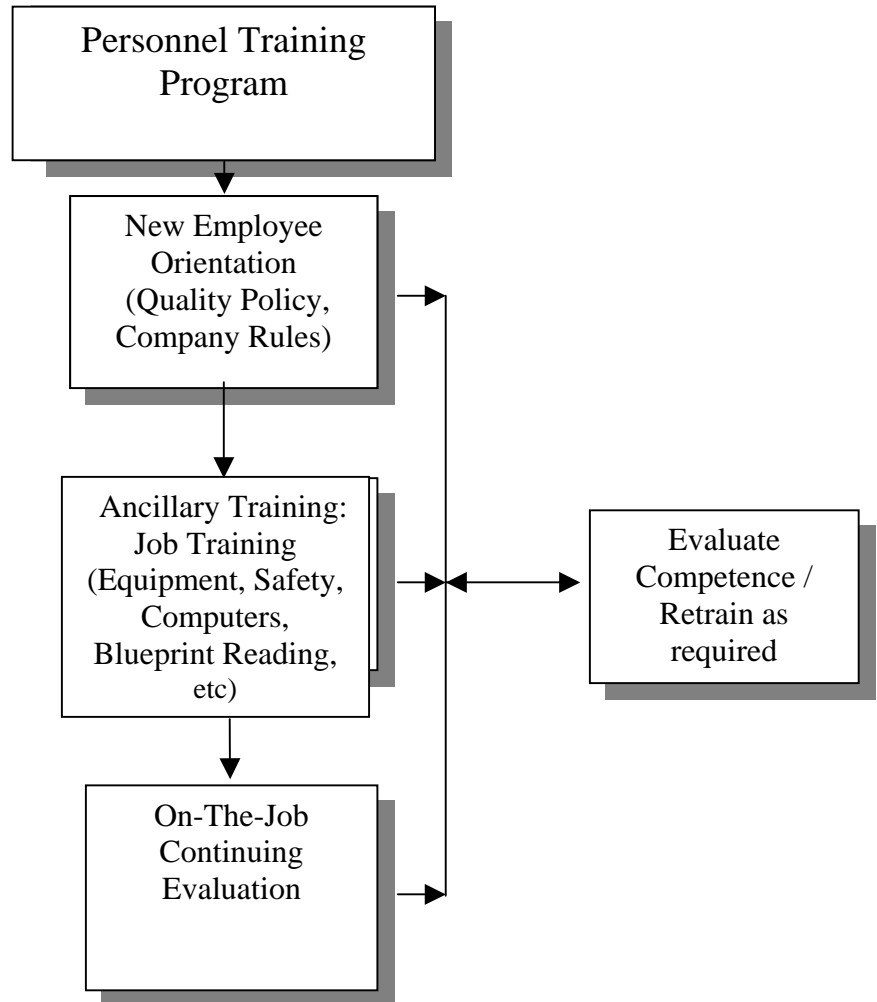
Personnel Training Program

New Employee Orientation (Quality Policy, Company Rules)

Ancillary Training: Job Training (Equipment, Safety, Computers, Blueprint Reading, etc)

On-The-Job Continuing Evaluation

Evaluate Competence / Retrain as required